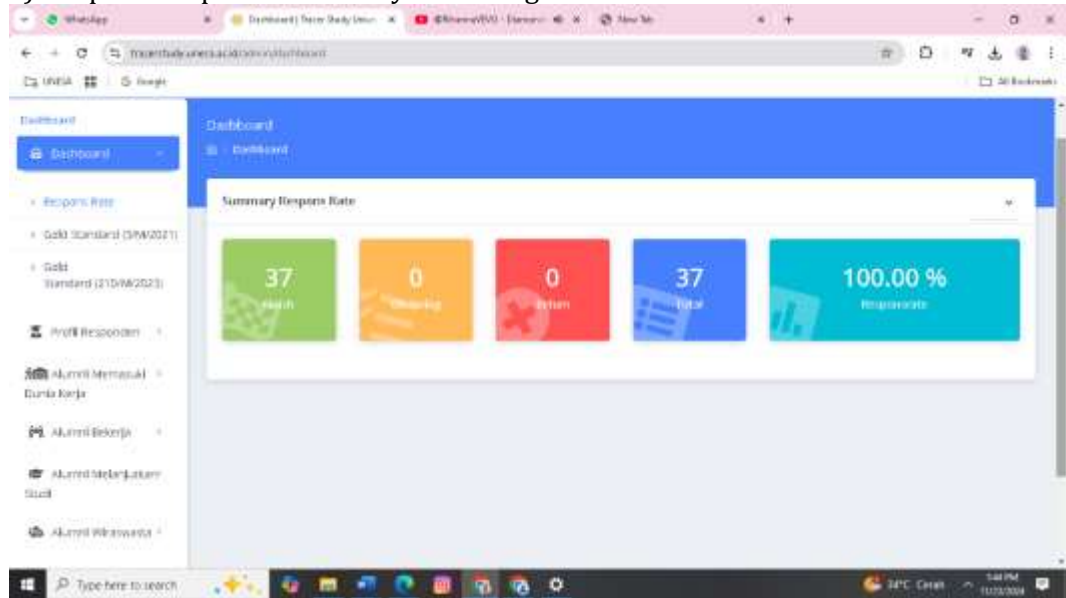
WhatsApp
Dashboard | Tracer Study Unesa
New Tab
tracerstudy.unesa.ac.id/admin/dashboard
UNESA
Google
All Bookmarks

Dashboard
Dashboard
Respons Rate
Gold Standard (SPM/2021)
Gold Standard (21D/M/2023)
Profil Responden
Alumni Memasuki Dunia Kerja
Alumni Bekerja
Alumni Melanjutkan Studi
Alumni Wirauswasta

Dashboard
Dashboard

Summary Respons Rate

37
Masuk

0
Menunggu

0
Return

37
Total

100.00 %
Responsrate

Type here to search
34°C Cerah
5:44 PM
11/23/2024